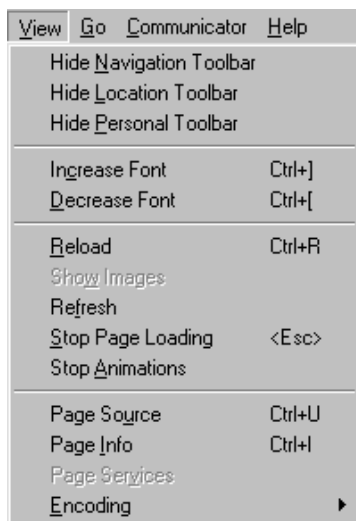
View Go Communicator Help

Hide Navigation Toolbar
Hide Location Toolbar
Hide Personal Toolbar

Increase Font Ctrl+]
Decrease Font Ctrl+[

Reload Ctrl+R
Show Images
Refresh
Stop Page Loading <Esc>
Stop Animations

Page Source Ctrl+U
Page Info Ctrl+I
Page Services
Encoding